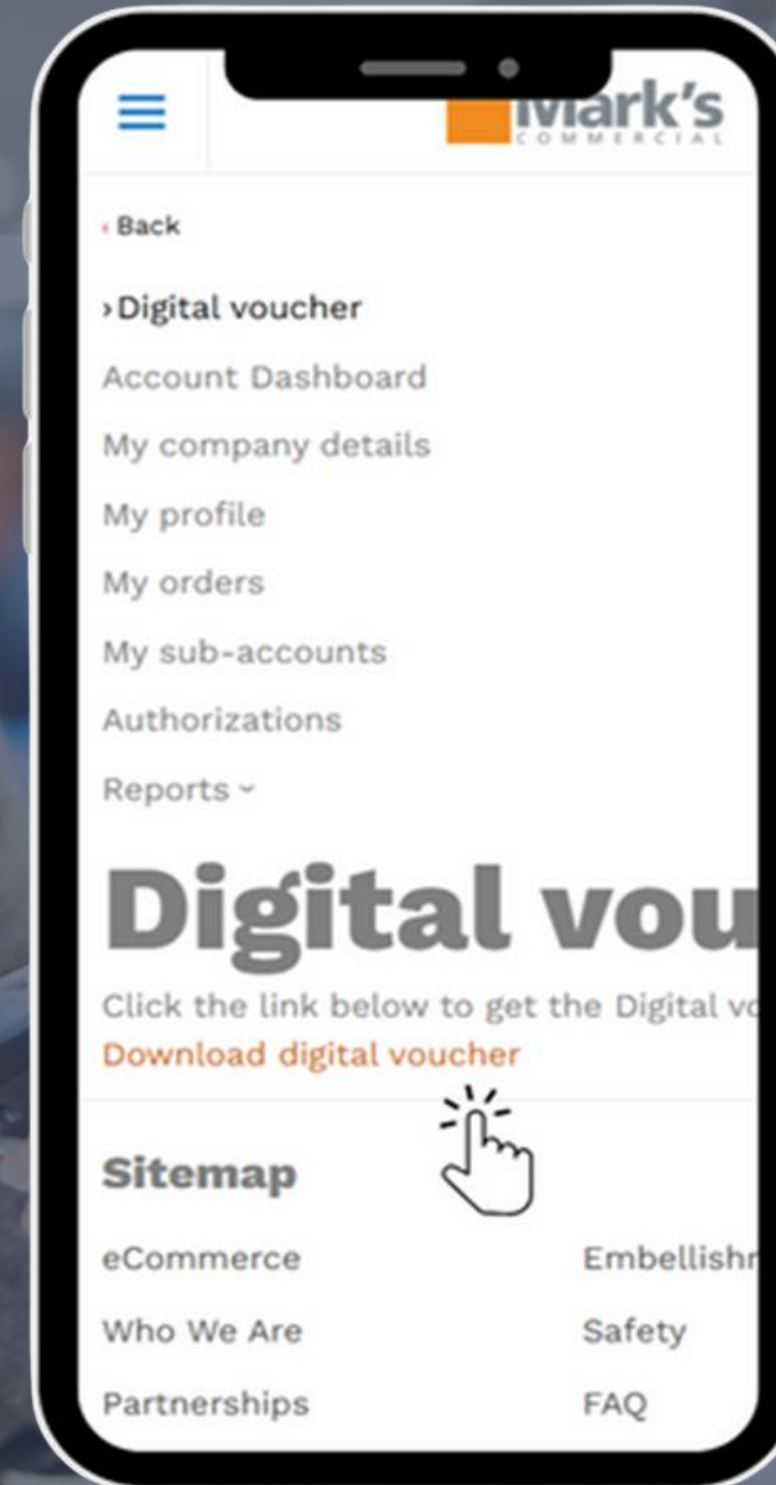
Mark's
COMMERCIAL

‹ Back

› Digital voucher

Account Dashboard

My company details

My profile

My orders

My sub-accounts

Authorizations

Reports ⌄

Digital vou

Click the link below to get the Digital vo

Download digital voucher

Sitemap

eCommerce

Who We Are

Partnerships

Embellishn

Safety

FAQ